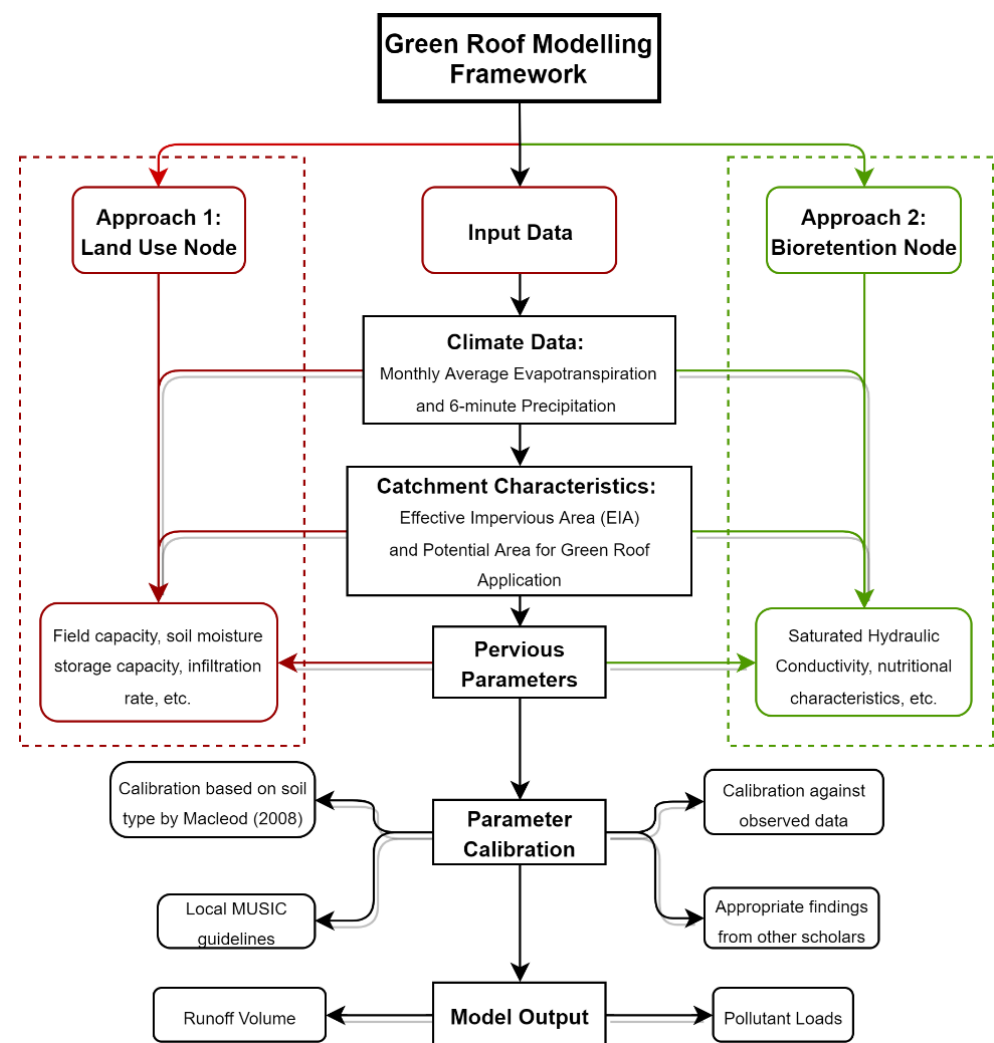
Green Roof Modelling Framework

Approach 1: Land Use Node

Input Data

Approach 2: Bioretention Node

Climate Data:
Monthly Average Evapotranspiration and 6-minute Precipitation

Catchment Characteristics:
Effective Impervious Area (EIA) and Potential Area for Green Roof Application

Field capacity, soil moisture storage capacity, infiltration rate, etc.

Pervious Parameters

Saturated Hydraulic Conductivity, nutritional characteristics, etc.

Calibration based on soil type by Macleod (2008)

Parameter Calibration

Calibration against observed data

Local MUSIC guidelines

Appropriate findings from other scholars

Runoff Volume

Model Output

Pollutant Loads